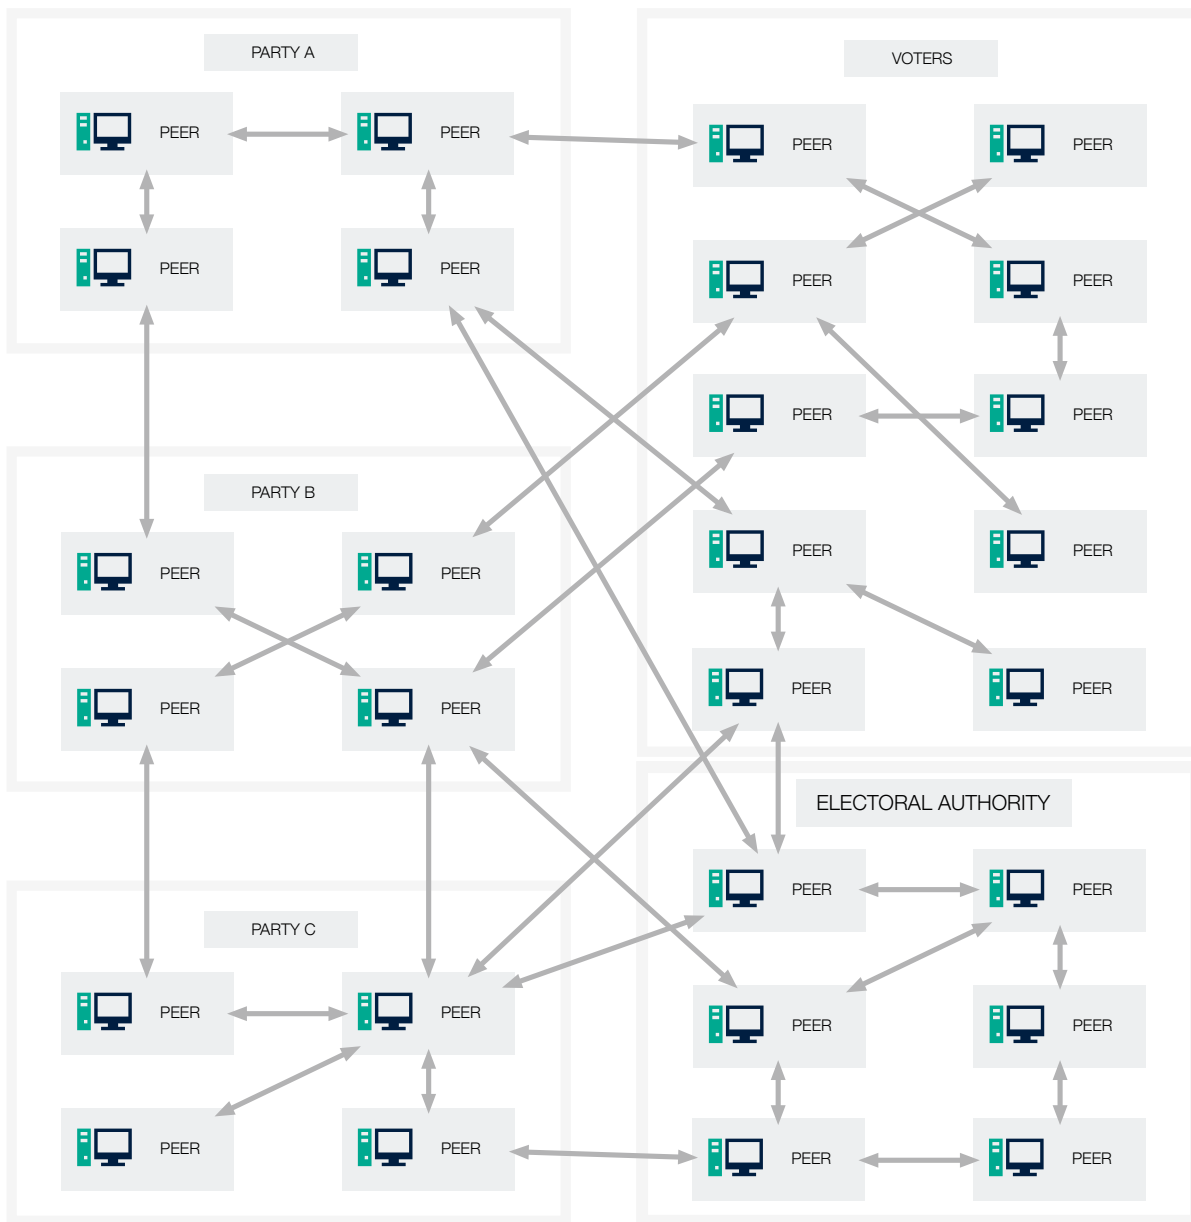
PARTY A

PEER PEER

PEER PEER

VOTERS

PEER PEER

PEER PEER

PEER PEER

PEER PEER

PEER PEER

PARTY B

PEER PEER

PEER PEER

ELECTORAL AUTHORITY

PEER PEER

PEER PEER

PEER PEER

PARTY C

PEER PEER

PEER PEER